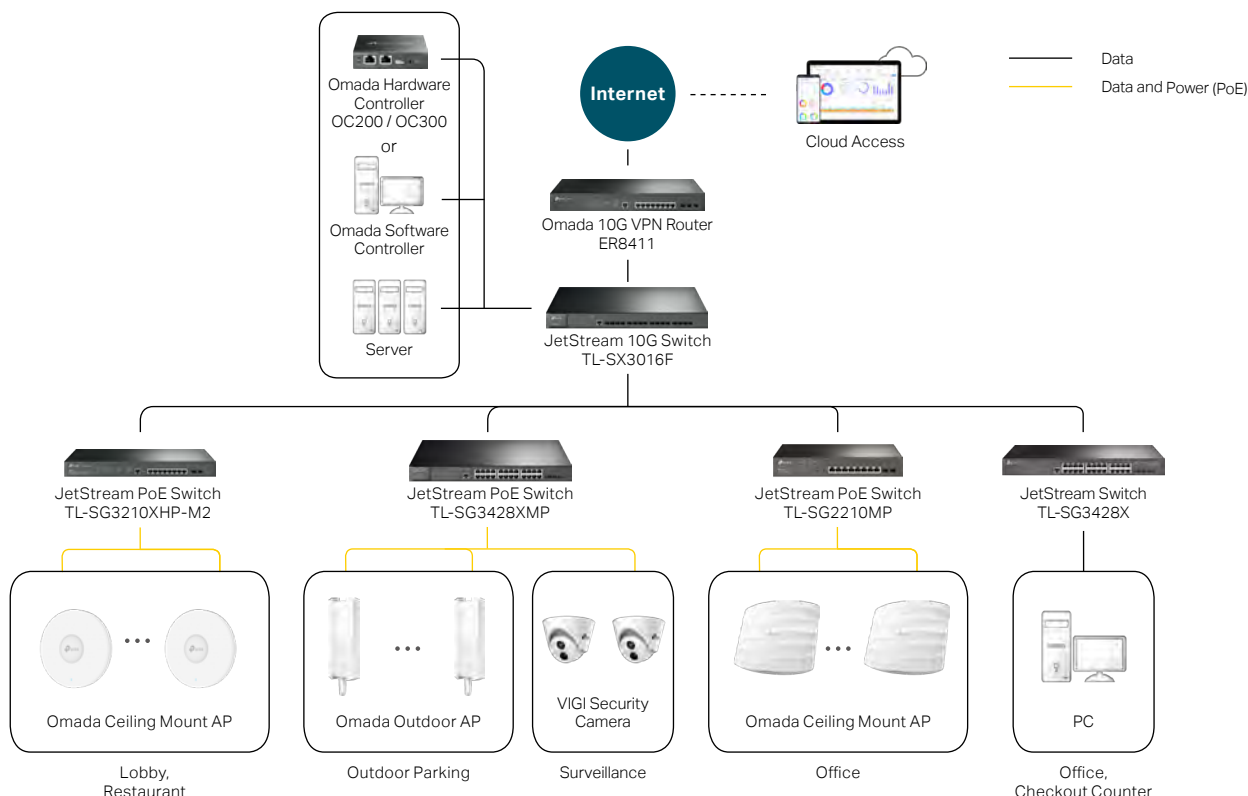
Data
Data and Power (PoE)

Omada Hardware Controller OC200 / OC300
or
Omada Software Controller
Server

Internet
Cloud Access

Omada 10G VPN Router ER8411

JetStream 10G Switch TL-SX3016F

JetStream PoE Switch TL-SG3210XHP-M2
JetStream PoE Switch TL-SG3428XMP
JetStream PoE Switch TL-SG2210MP
JetStream Switch TL-SG3428X

Omada Ceiling Mount AP
Omada Outdoor AP
VIGI Security Camera
Omada Ceiling Mount AP
PC

Lobby, Restaurant
Outdoor Parking
Surveillance
Office
Office, Checkout Counter